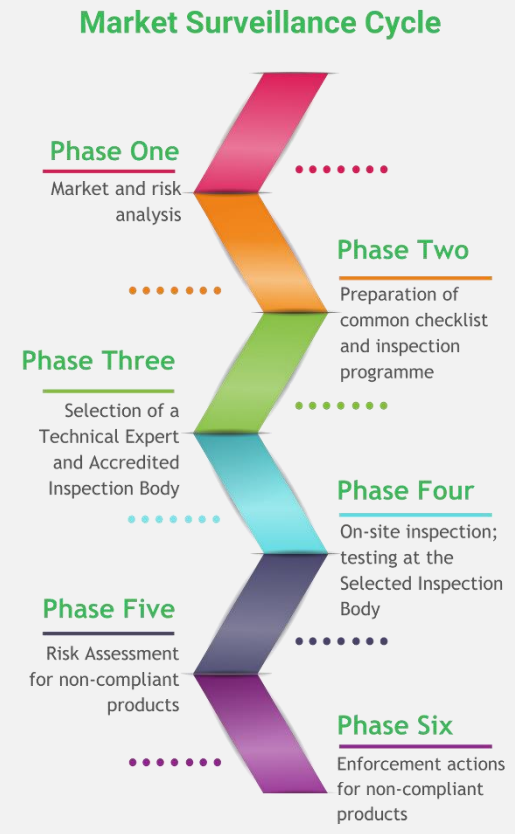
Market Surveillance Cycle

Phase One
Market and risk analysis

Phase Two
Preparation of common checklist and inspection programme

Phase Three
Selection of a Technical Expert and Accredited Inspection Body

Phase Four
On-site inspection; testing at the Selected Inspection Body

Phase Five
Risk Assessment for non-compliant products

Phase Six
Enforcement actions for non-compliant products